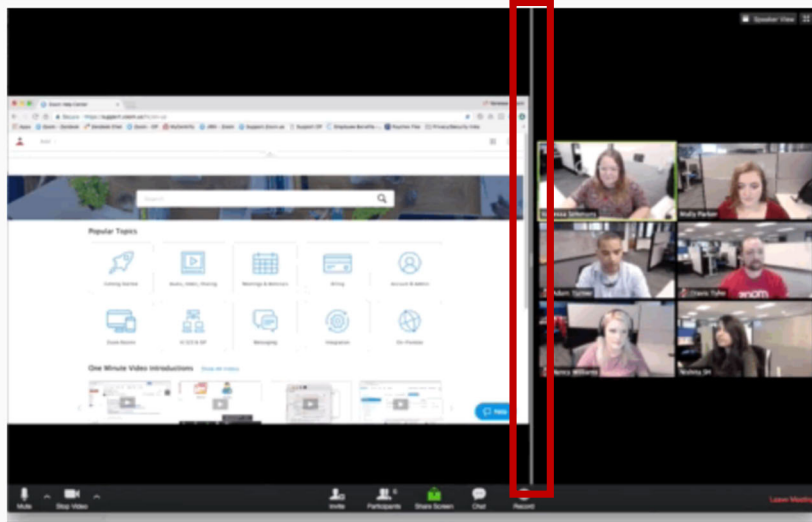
Speaker View

Zoom Help Center

Secure https://support.zoom.us/hc/en-us

Search

Popular Topics

Getting Started

Audio, Video, Sharing

Meetings & Webinars

Billing

Account & Admin

Zoom Rooms

H.323 & SIP

Messaging

Integration

On-Premise

One Minute Video Introductions

Help

Molly Parker

Adam Taylor

Travis Tyler

Nancy Williams

Mute

Stop Video

Invite

Participants

Share Screen

Chat

Record

Leave Meeting